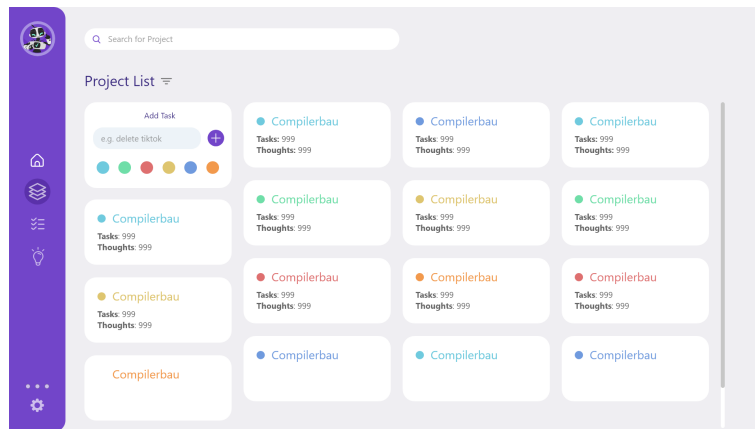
Search for Project

Project List

Add Task

e.g. delete tiktok

Compilerbau
Tasks: 999
Thoughts: 999

Compilerbau
Tasks: 999
Thoughts: 999

Compilerbau

Compilerbau
Tasks: 999
Thoughts: 999

Compilerbau
Tasks: 999
Thoughts: 999

Compilerbau
Tasks: 999
Thoughts: 999

Compilerbau
Tasks: 999
Thoughts: 999

Compilerbau
Tasks: 999
Thoughts: 999

Compilerbau
Tasks: 999
Thoughts: 999

Compilerbau
Tasks: 999
Thoughts: 999

Compilerbau
Tasks: 999
Thoughts: 999

Compilerbau
Tasks: 999
Thoughts: 999

Compilerbau

Compilerbau

Compilerbau